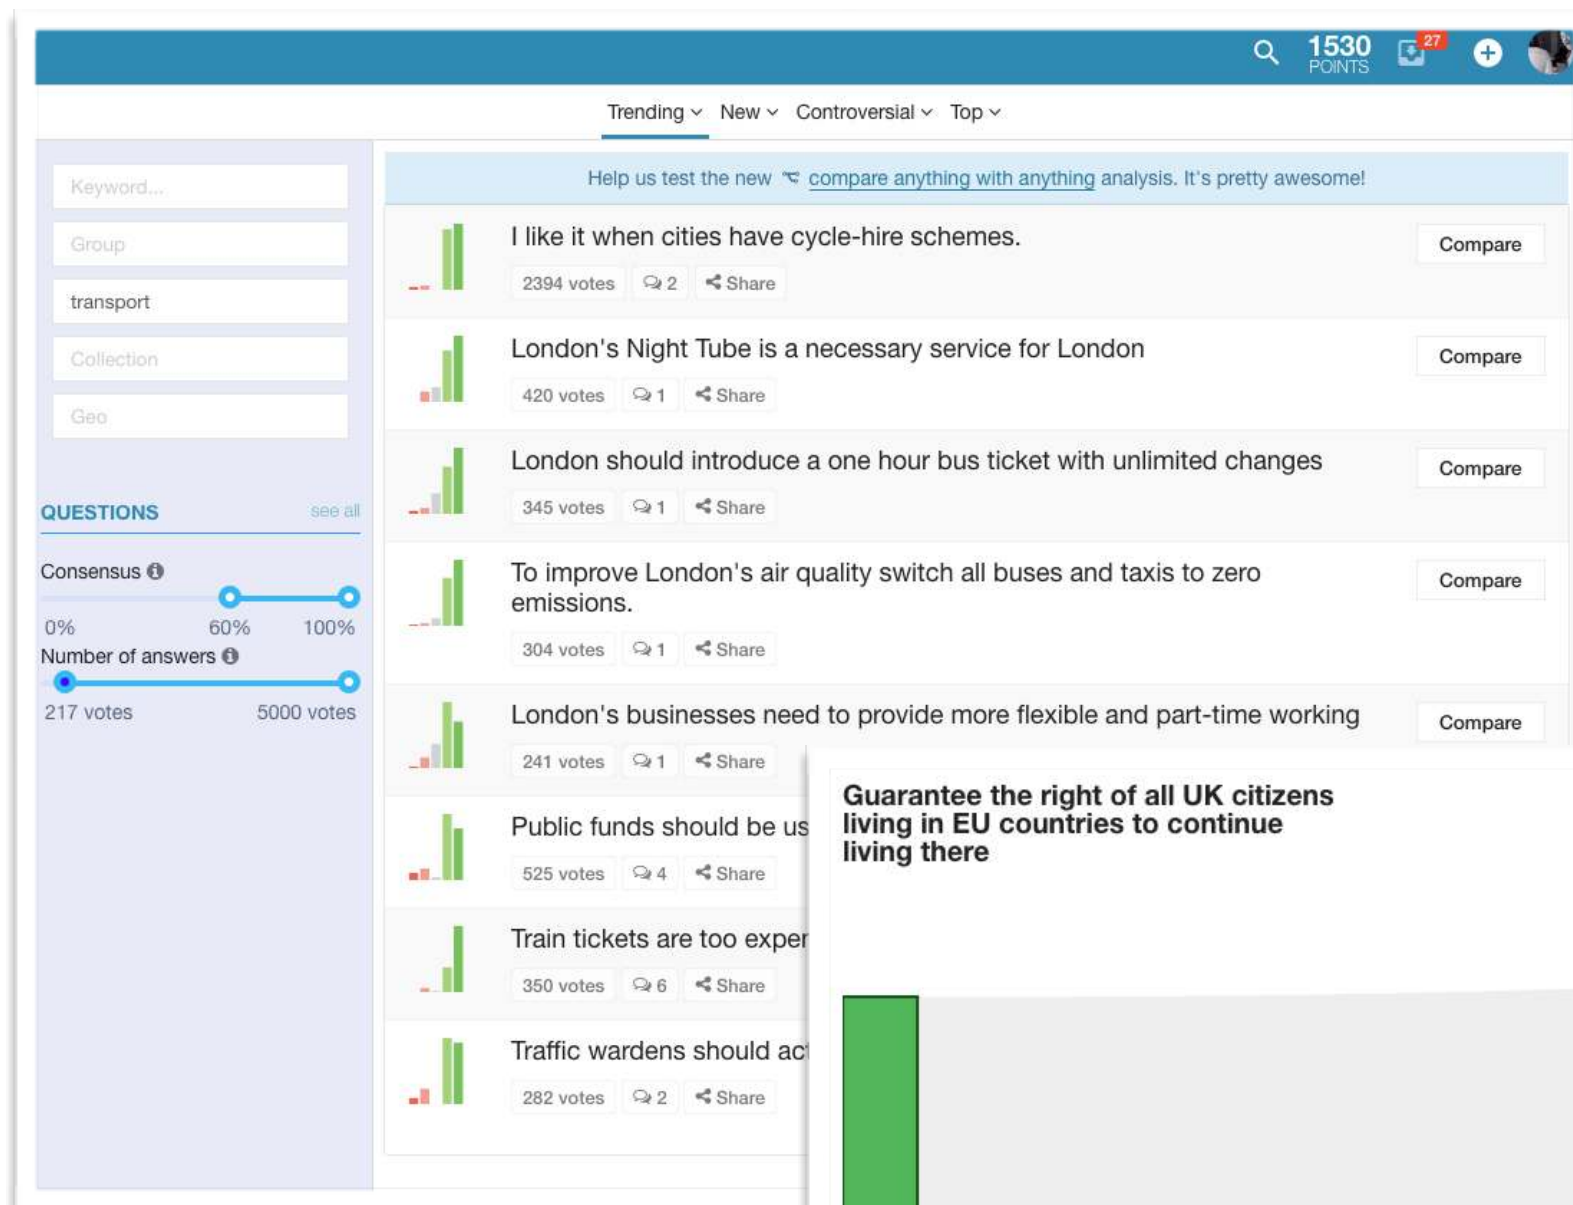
1530 POINTS 27

Trending New Controversial Top

Keyword...

Group

transport

Collection

Geo

QUESTIONS see all

Consensus

0% 60% 100%

Number of answers

217 votes 5000 votes

Help us test the new compare anything with anything analysis. It's pretty awesome!

I like it when cities have cycle-hire schemes.
2394 votes 2 Share
Compare

London's Night Tube is a necessary service for London
420 votes 1 Share
Compare

London should introduce a one hour bus ticket with unlimited changes
345 votes 1 Share
Compare

To improve London's air quality switch all buses and taxis to zero emissions.
304 votes 1 Share
Compare

London's businesses need to provide more flexible and part-time working
241 votes 1 Share
Compare

Public funds should be us
525 votes 4 Share

Train tickets are too exper
350 votes 6 Share

Traffic wardens should ac
282 votes 2 Share

Guarantee the right of all UK citizens living in EU countries to continue living there